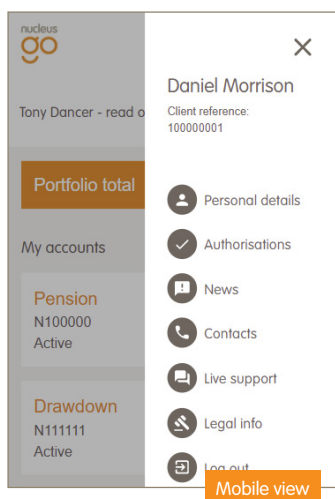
nucleus
go

Tony Dancer - read o

Portfolio total

My accounts

Pension
N100000
Active

Drawdown
N111111
Active

×

Daniel Morrison

Client reference:
100000001

Personal details

Authorisations

News

Contacts

Live support

Legal info

Log out

Mobile view